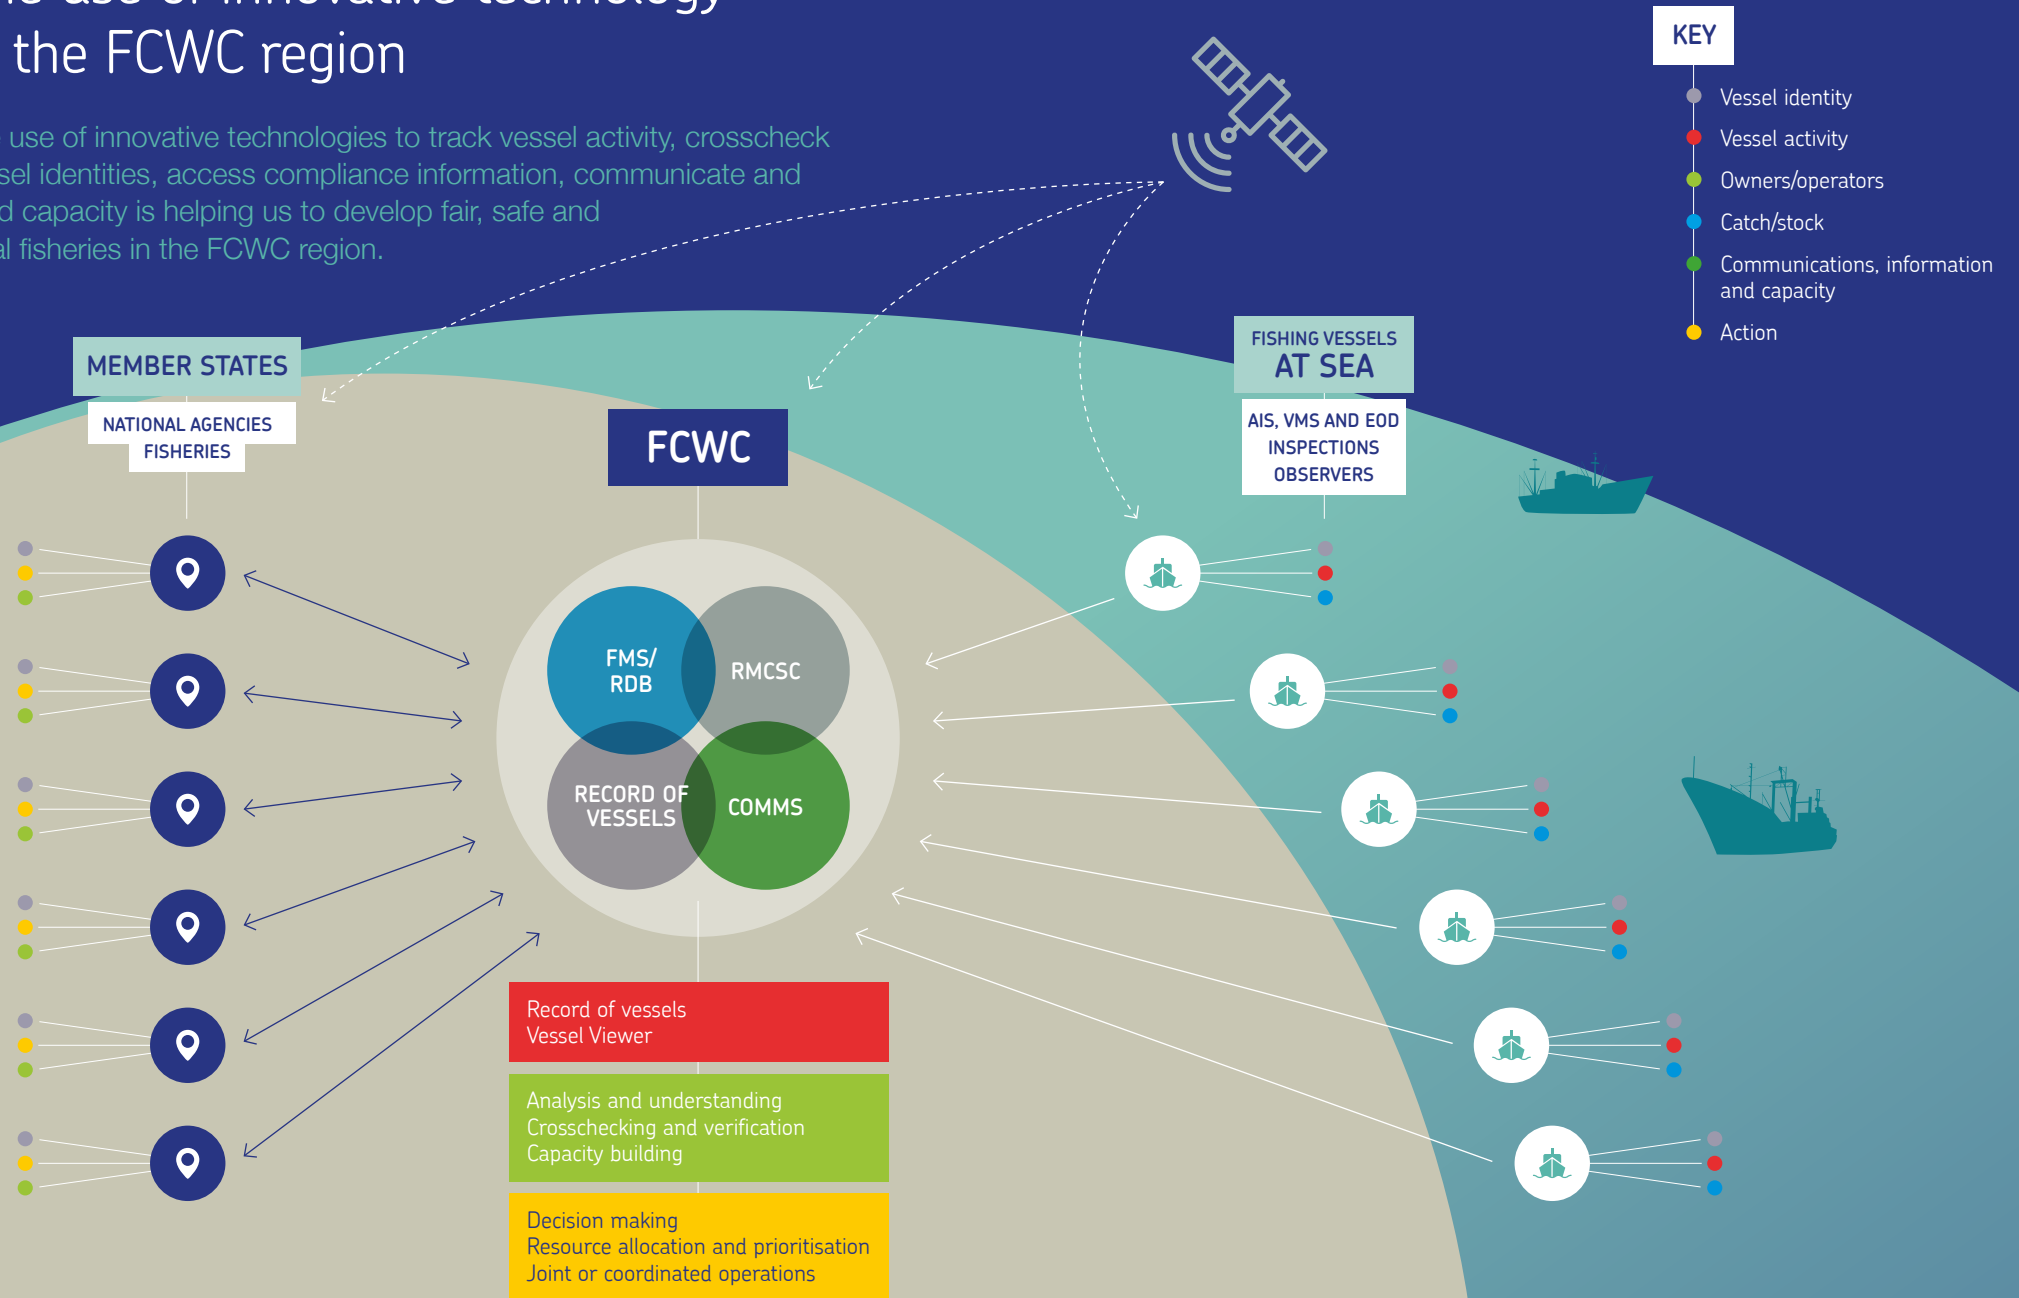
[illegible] the FCWC region

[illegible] use of innovative technologies to track vessel activity, crosscheck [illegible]sel identities, access compliance information, communicate and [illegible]d capacity is helping us to develop fair, safe and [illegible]l fisheries in the FCWC region.

KEY
Vessel identity
Vessel activity
Owners/operators
Catch/stock
Communications, information and capacity
Action

MEMBER STATES
NATIONAL AGENCIES
FISHERIES

FCWC

FISHING VESSELS
AT SEA
AIS, VMS AND EOD
INSPECTIONS
OBSERVERS

FMS/
RDB
RMCSC
RECORD OF
VESSELS
COMMS

Record of vessels
Vessel Viewer

Analysis and understanding
Crosschecking and verification
Capacity building

Decision making
Resource allocation and prioritisation
Joint or coordinated operations